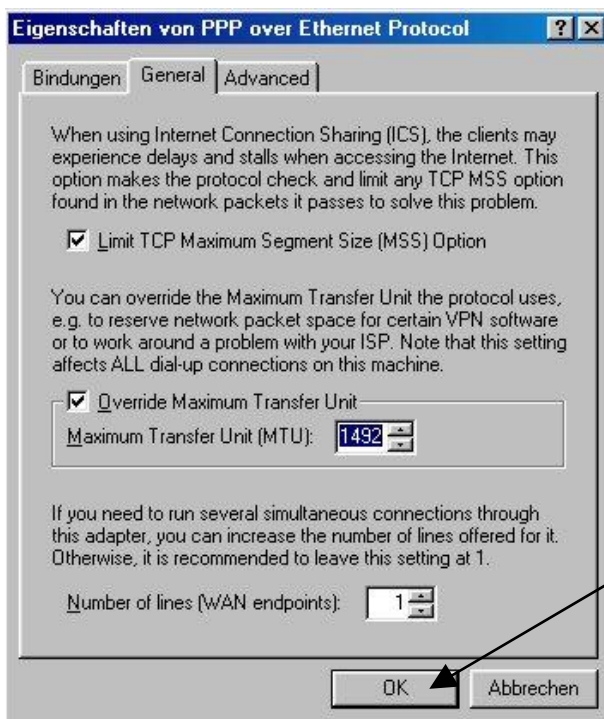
Eigenschaften von PPP over Ethernet Protocol ? X

Bindungen General Advanced

When using Internet Connection Sharing (ICS), the clients may experience delays and stalls when accessing the Internet. This option makes the protocol check and limit any TCP MSS option found in the network packets it passes to solve this problem.

☑ Limit TCP Maximum Segment Size (MSS) Option

You can override the Maximum Transfer Unit the protocol uses, e.g. to reserve network packet space for certain VPN software or to work around a problem with your ISP. Note that this setting affects ALL dial-up connections on this machine.

☑ Override Maximum Transfer Unit

Maximum Transfer Unit (MTU): 1492

If you need to run several simultaneous connections through this adapter, you can increase the number of lines offered for it. Otherwise, it is recommended to leave this setting at 1.

Number of lines (WAN endpoints): 1

OK Abbrechen